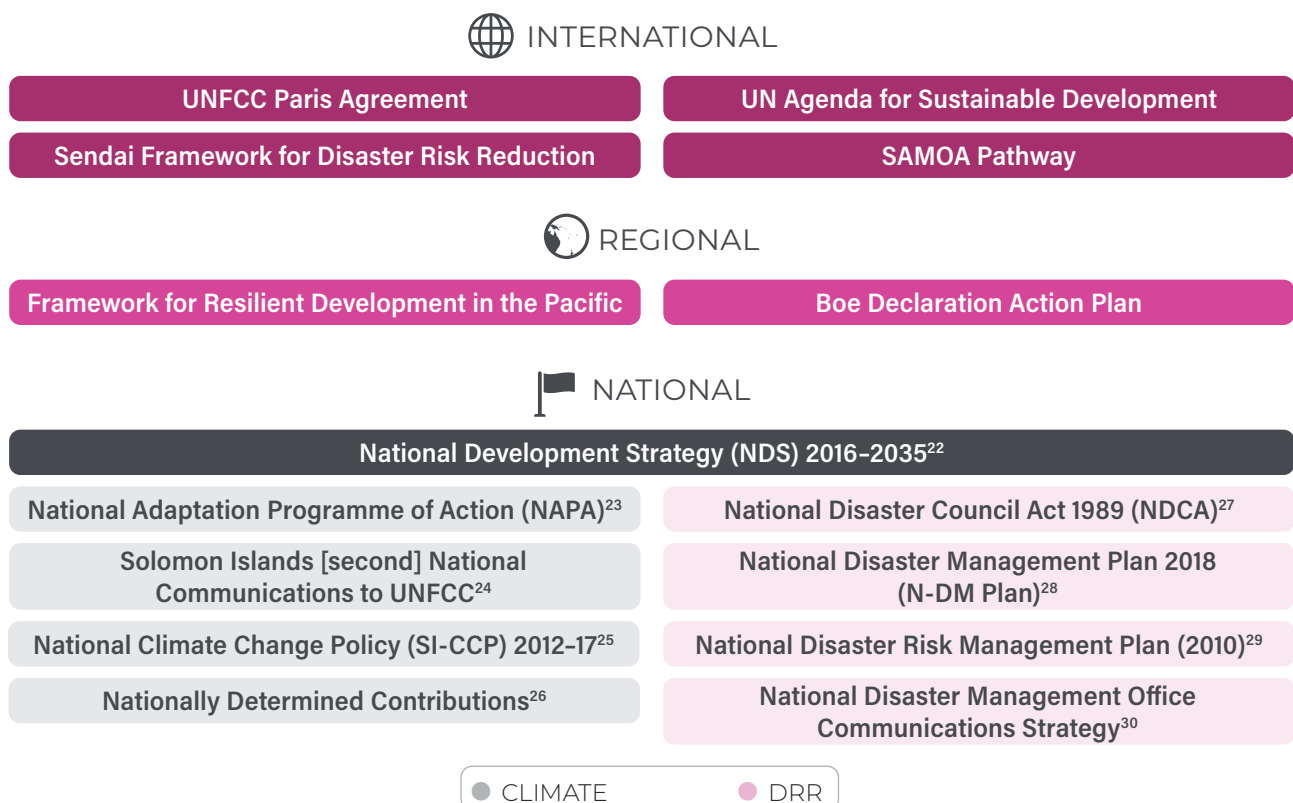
INTERNATIONAL

UNFCC Paris Agreement

UN Agenda for Sustainable Development

Sendai Framework for Disaster Risk Reduction

SAMOA Pathway

REGIONAL

Framework for Resilient Development in the Pacific

Boe Declaration Action Plan

NATIONAL

National Development Strategy (NDS) 2016–2035$^{22}$

National Adaptation Programme of Action (NAPA)$^{23}$

National Disaster Council Act 1989 (NDCA)$^{27}$

Solomon Islands [second] National Communications to UNFCC$^{24}$

National Disaster Management Plan 2018 (N-DM Plan)$^{28}$

National Climate Change Policy (SI-CCP) 2012–17$^{25}$

National Disaster Risk Management Plan (2010)$^{29}$

Nationally Determined Contributions$^{26}$

National Disaster Management Office Communications Strategy$^{30}$

CLIMATE

DRR